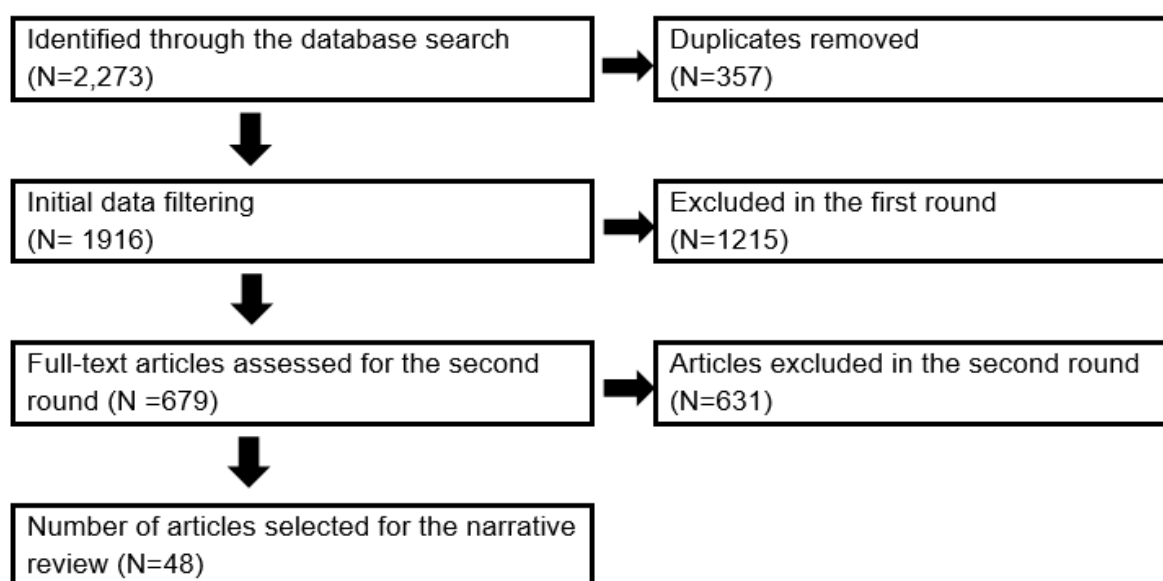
Identified through the database search (N=2,273)

Duplicates removed (N=357)

Initial data filtering (N= 1916)

Excluded in the first round (N=1215)

Full-text articles assessed for the second round (N =679)

Articles excluded in the second round (N=631)

Number of articles selected for the narrative review (N=48)